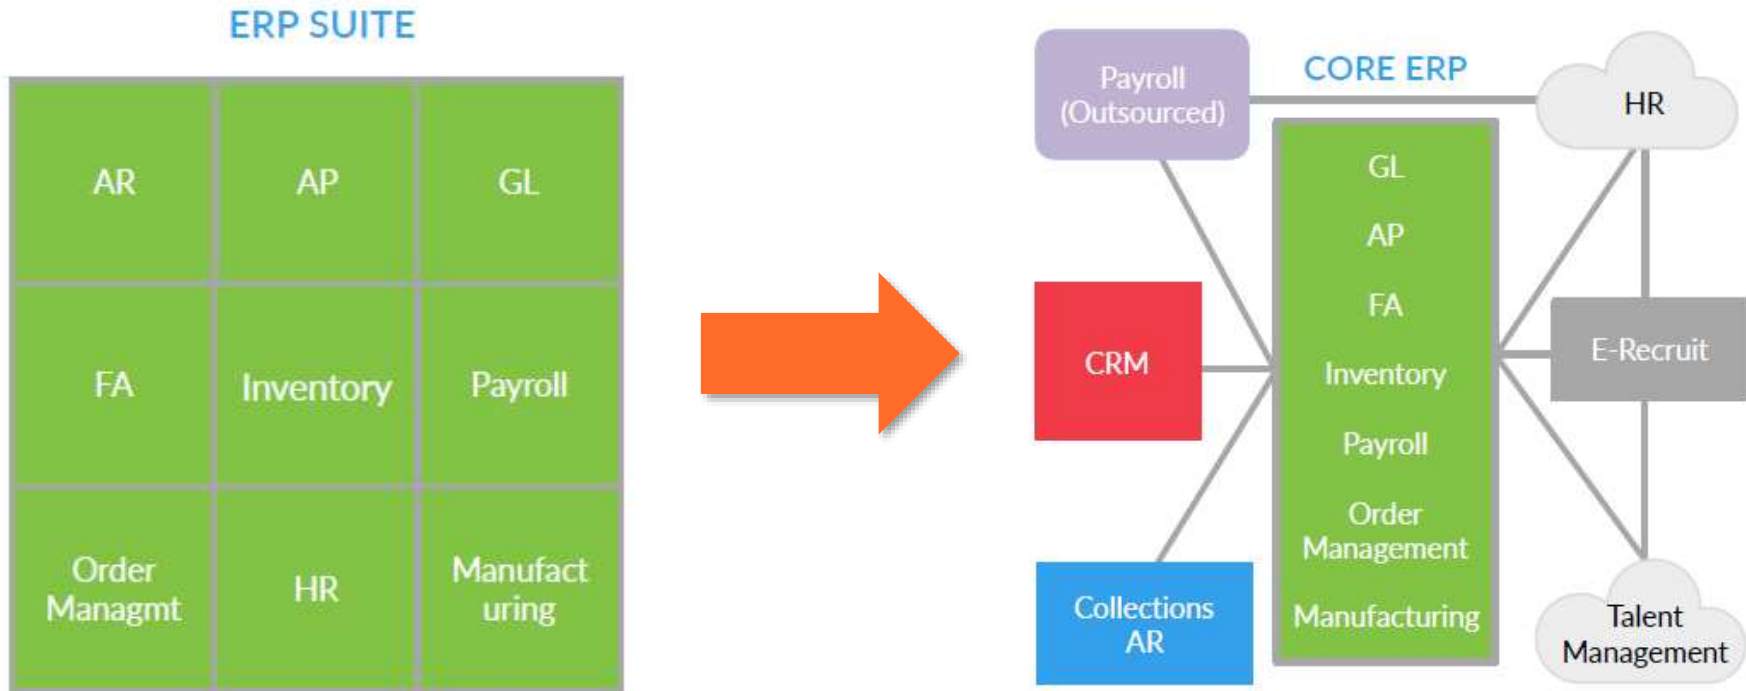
ERP SUITE

| AR | AP | GL |
|---|---|---|
| FA | Inventory | Payroll |
| Order Managmt | HR | Manufact uring |

Payroll (Outsourced)

CORE ERP

HR

GL

AP

FA

Inventory

Payroll

Order Management

Manufacturing

CRM

E-Recruit

Collections AR

Talent Management